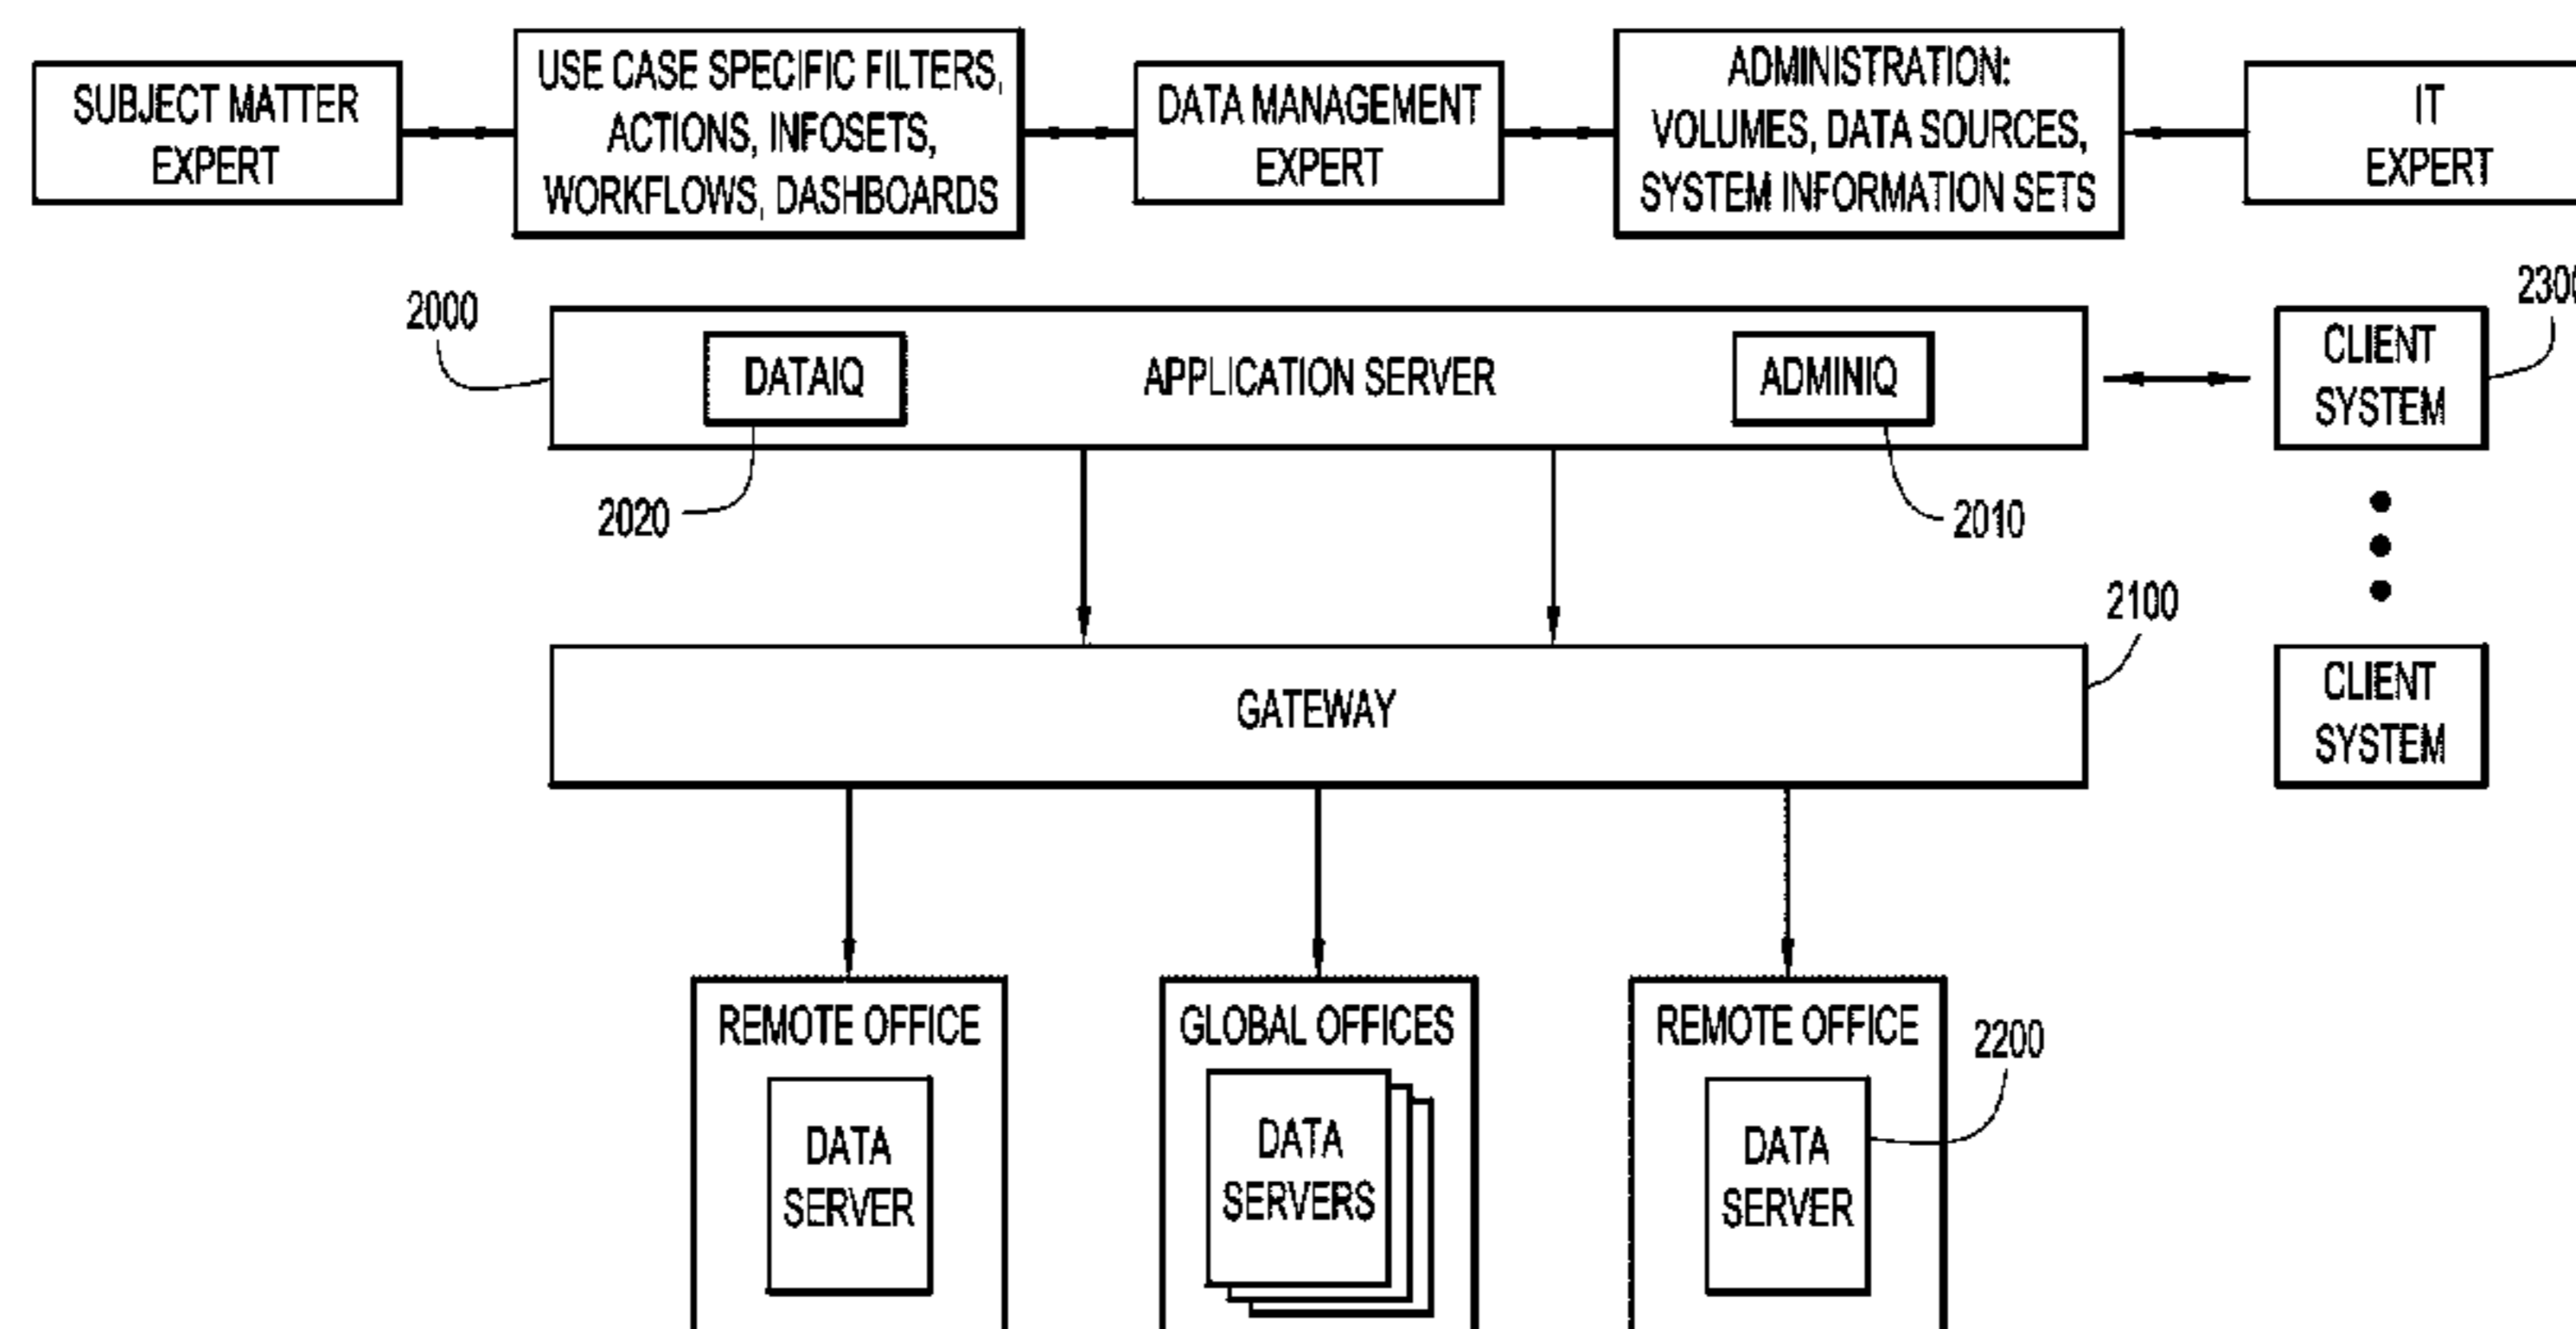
SUBJECT MATTER EXPERT

USE CASE SPECIFIC FILTERS, ACTIONS, INFOSETS, WORKFLOWS, DASHBOARDS

DATA MANAGEMENT EXPERT

ADMINISTRATION: VOLUMES, DATA SOURCES, SYSTEM INFORMATION SETS

IT EXPERT

2000

DATAIQ

APPLICATION SERVER

ADMINIQ

2300

CLIENT SYSTEM

2020

2010

2100

GATEWAY

CLIENT SYSTEM

REMOTE OFFICE

DATA SERVER

GLOBAL OFFICES

DATA SERVERS

REMOTE OFFICE

2200

DATA SERVER